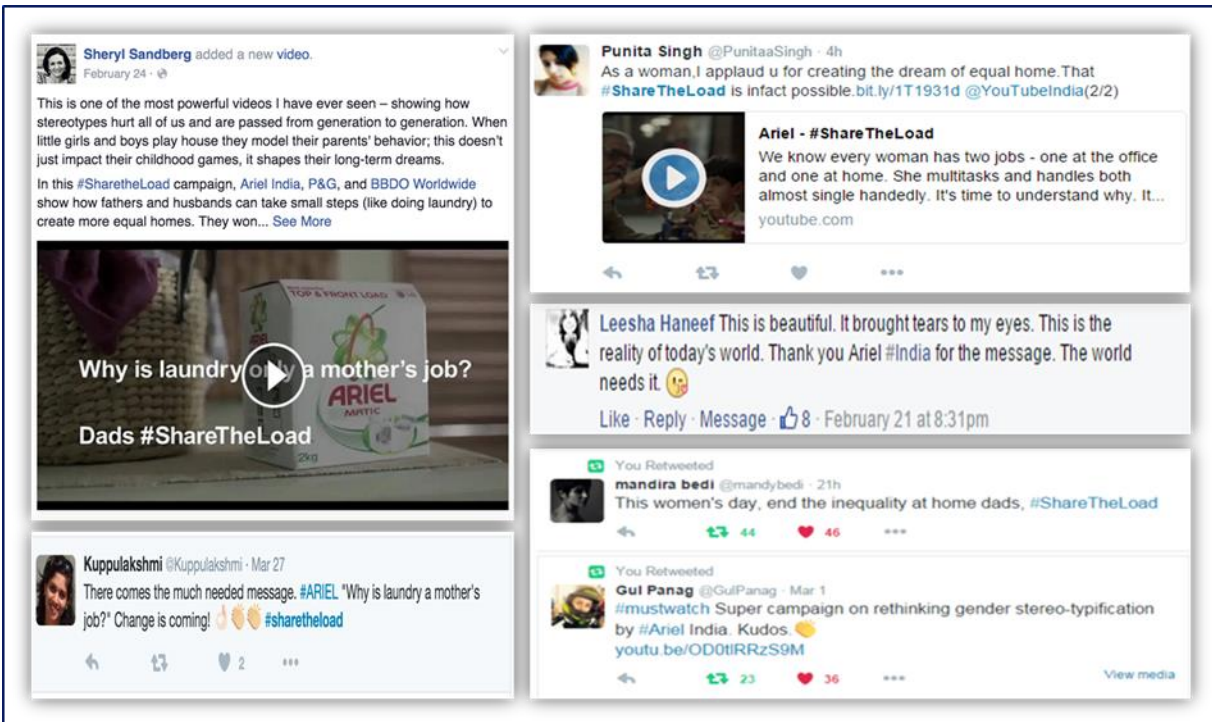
Sheryl Sandberg added a new video.
February 24 ·

This is one of the most powerful videos I have ever seen – showing how stereotypes hurt all of us and are passed from generation to generation. When little girls and boys play house they model their parents' behavior; this doesn't just impact their childhood games, it shapes their long-term dreams.

In this #SharetheLoad campaign, Ariel India, P&G, and BBDO Worldwide show how fathers and husbands can take small steps (like doing laundry) to create more equal homes. They won... See More

TOP & FRONT LOAD
ARIEL MATIC
2kg

Why is laundry only a mother's job?

Dads #ShareTheLoad

Kuppulakshmi @Kuppulakshmi · Mar 27
There comes the much needed message. #ARIEL "Why is laundry a mother's job?" Change is coming! #sharetheload

2

Punita Singh @PunitaaSingh · 4h
As a woman,I applaud u for creating the dream of equal home.That #ShareTheLoad is infact possible.bit.ly/1T1931d @YouTubeIndia(2/2)

Ariel - #ShareTheLoad
We know every woman has two jobs - one at the office and one at home. She multitasks and handles both almost single handedly. It's time to understand why. It...
youtube.com

Leesha Haneef This is beautiful. It brought tears to my eyes. This is the reality of today's world. Thank you Ariel #India for the message. The world needs it.

Like · Reply · Message · 8 · February 21 at 8:31pm

You Retweeted
mandira bedi @mandybedi · 21h
This women's day, end the inequality at home dads, #ShareTheLoad

44 46

You Retweeted
Gul Panag @GulPanag · Mar 1
#mustwatch Super campaign on rethinking gender stereo-typification by #Ariel India. Kudos.
youtu.be/OD0tlRRzS9M

23 36 View media